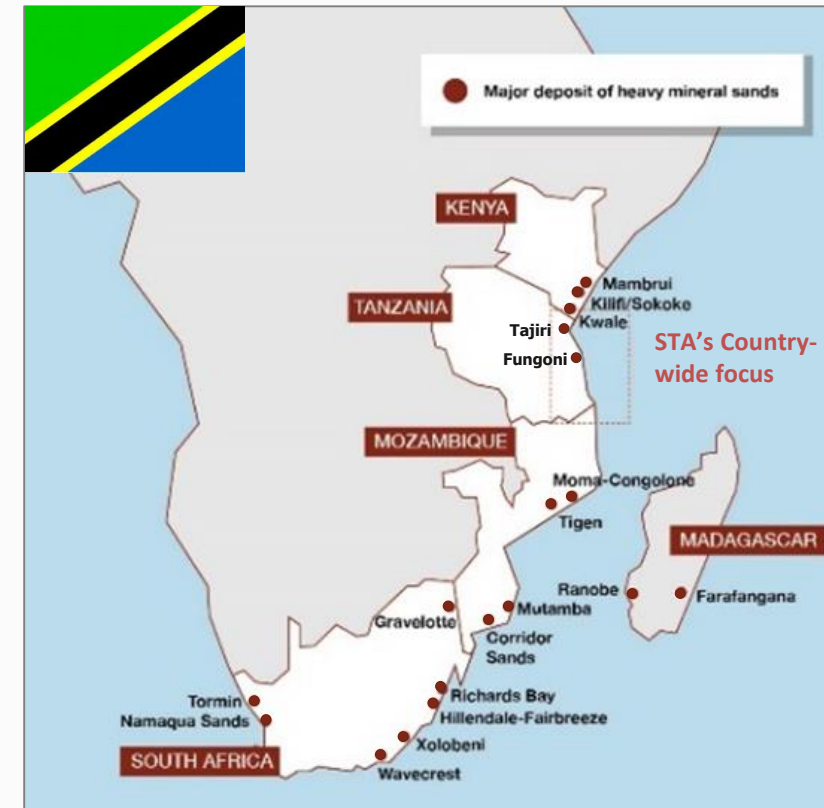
Major deposit of heavy mineral sands

KENYA

TANZANIA

Mambrui
Kilifi/Sokoke
Kwale
Tajiri
Fungoni

STA's Country-wide focus

MOZAMBIQUE

Moma-Congolone
Tigen

MADAGASCAR

Ranobe
Farafangana

Gravelotte
Mutamba
Corridor Sands

Tormin
Namaqua Sands

Richards Bay
Hillendale-Fairbreeze
Xolobeni
Wavecrest

SOUTH AFRICA